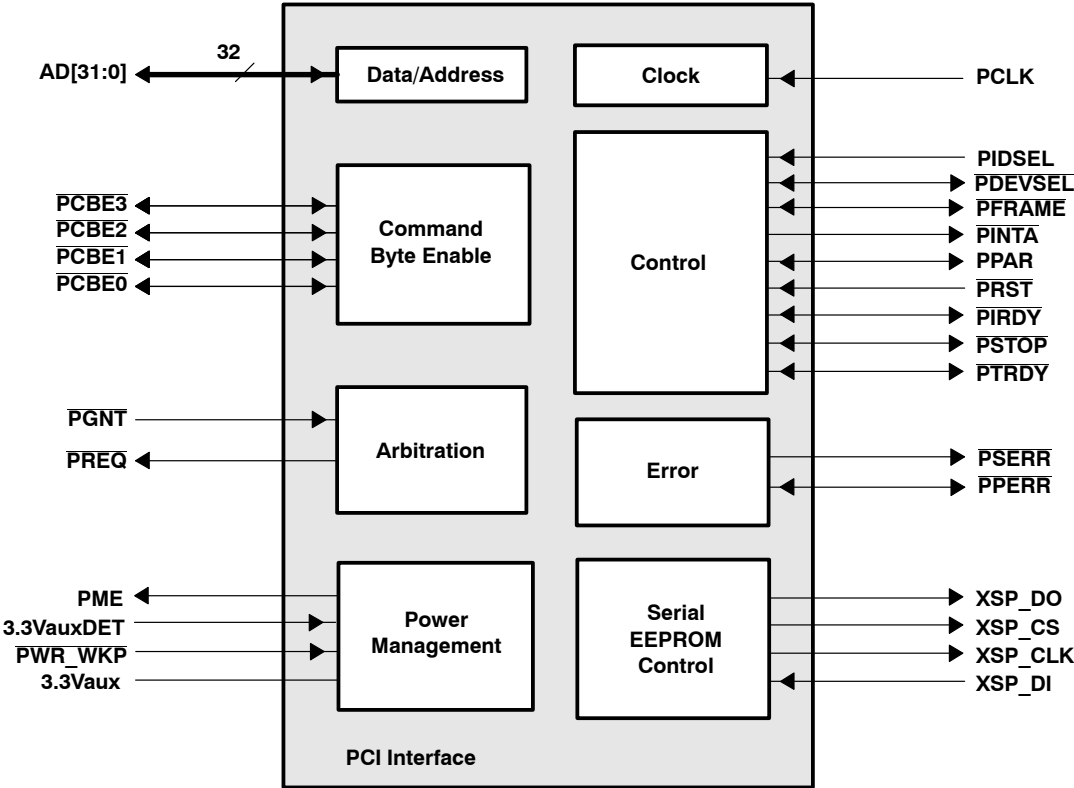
AD[31:0]
32
Data/Address
Clock
PCLK
PIDSEL
$\overline{\text{PDEVSEL}}$
$\overline{\text{PCBE3}}$
$\overline{\text{PFRAME}}$
$\overline{\text{PCBE2}}$
Command Byte Enable
$\overline{\text{PINTA}}$
$\overline{\text{PCBE1}}$
Control
PPAR
$\overline{\text{PCBE0}}$
$\overline{\text{PRST}}$
$\overline{\text{PIRDY}}$
$\overline{\text{PSTOP}}$
$\overline{\text{PTRDY}}$
$\overline{\text{PGNT}}$
Arbitration
$\overline{\text{PREQ}}$
Error
$\overline{\text{PSERR}}$
$\overline{\text{PPERR}}$
PME
Power Management
Serial EEPROM Control
XSP_DO
3.3VauxDET
XSP_CS
$\overline{\text{PWR\_WKP}}$
XSP_CLK
3.3Vaux
XSP_DI
PCI Interface